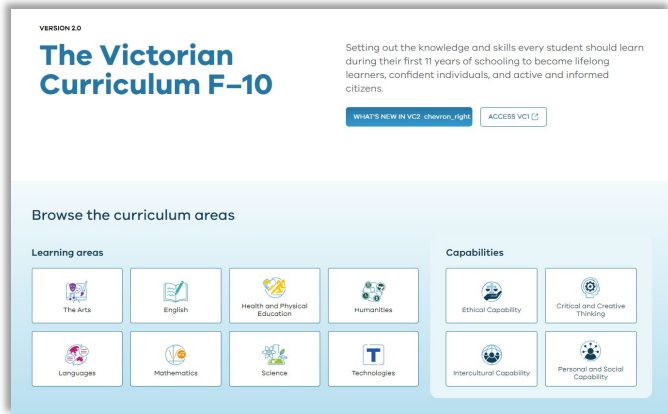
VERSION 2.0

The Victorian Curriculum F–10

Setting out the knowledge and skills every student should learn during their first 11 years of schooling to become lifelong learners, confident individuals, and active and informed citizens.

WHAT'S NEW IN VC2 chevron_right

ACCESS VC1

Browse the curriculum areas

Learning areas

The Arts

English

Health and Physical Education

Humanities

Languages

Mathematics

Science

Technologies

Capabilities

Ethical Capability

Critical and Creative Thinking

Intercultural Capability

Personal and Social Capability